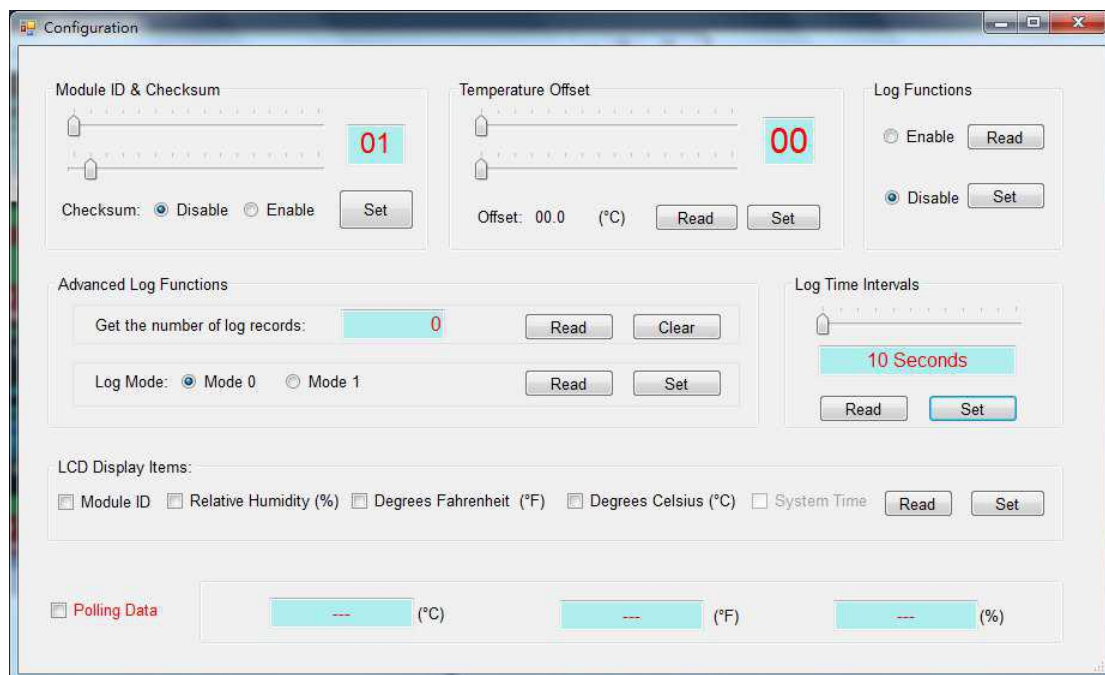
Configuration

Module ID & Checksum

01

Checksum: Disable Enable

Set

Temperature Offset

00

Offset: 00.0 (°C)

Read

Set

Log Functions

Enable

Read

Disable

Set

Advanced Log Functions

Get the number of log records:

0

Read

Clear

Log Mode: Mode 0 Mode 1

Read

Set

Log Time Intervals

10 Seconds

Read

Set

LCD Display Items:

Module ID Relative Humidity (%) Degrees Fahrenheit (°F) Degrees Celsius (°C) System Time

Read

Set

Polling Data

--- (°C)

--- (°F)

--- (%)